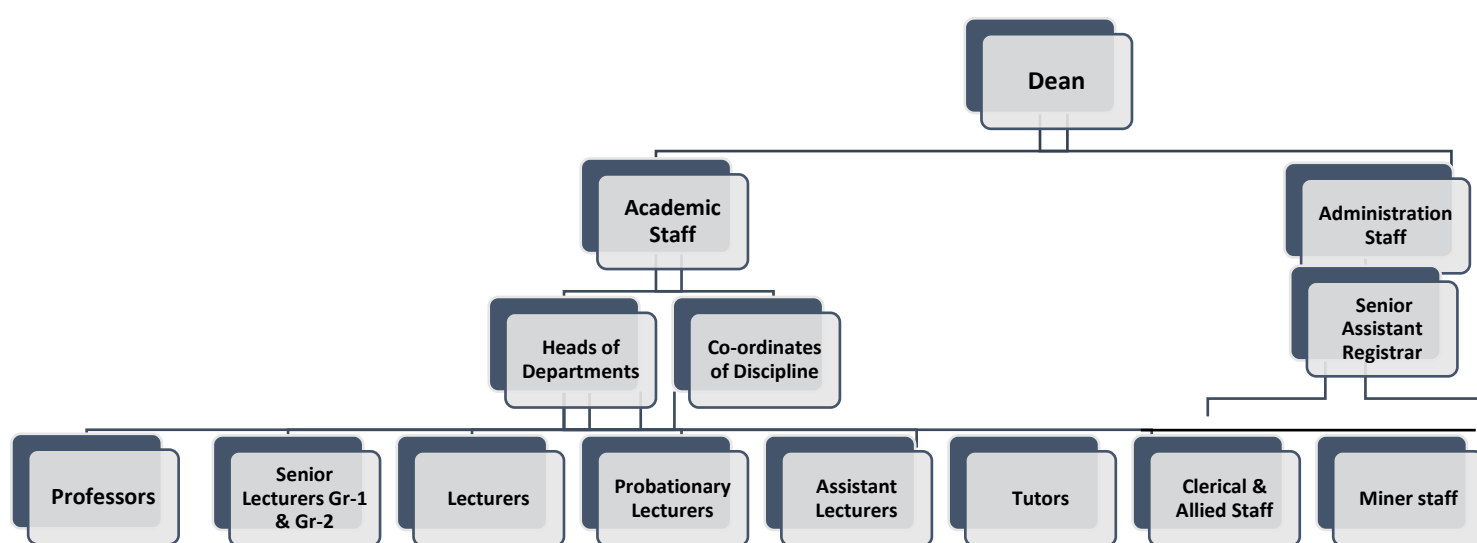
Dean

Academic Staff

Administration Staff

Heads of Departments

Co-ordinates of Discipline

Senior Assistant Registrar

Professors

Senior Lecturers Gr-1 & Gr-2

Lecturers

Probationary Lecturers

Assistant Lecturers

Tutors

Clerical & Allied Staff

Miner staff